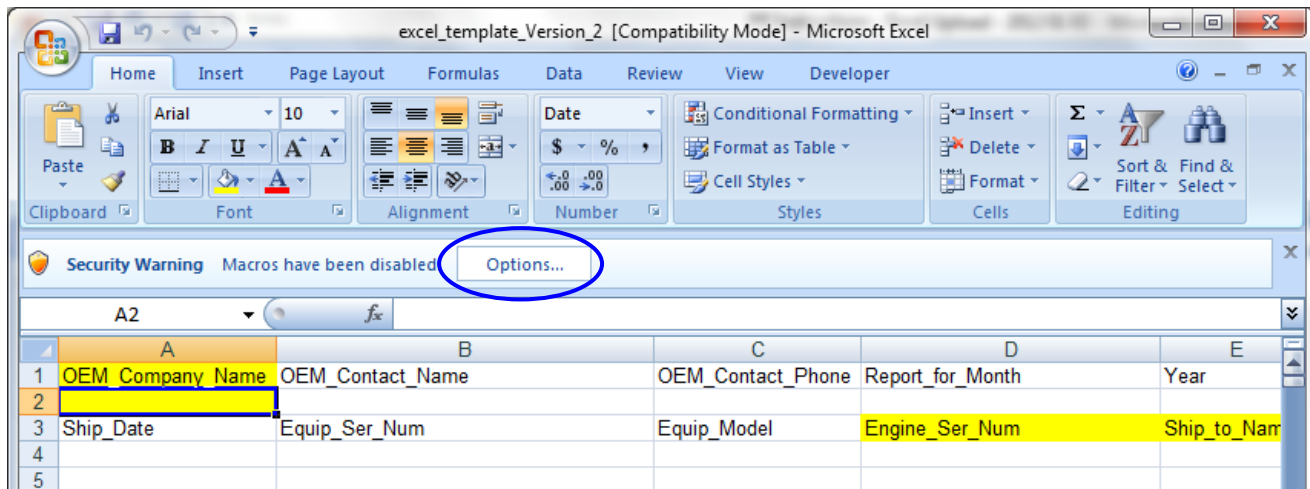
excel_template_Version_2 [Compatibility Mode] - Microsoft Excel

Home Insert Page Layout Formulas Data Review View Developer

Paste
Clipboard
Arial 10
B I U A A
Font
Alignment
Date
$ % ,
.00 .00
Number
Conditional Formatting
Format as Table
Cell Styles
Styles
Insert
Delete
Format
Cells
Σ
Sort & Filter
Find & Select
Editing

Security Warning Macros have been disabled. Options...

A2 $f_x$

| | A | B | C | D | E |
|---|---|---|---|---|---|
| 1 | OEM_Company_Name | OEM_Contact_Name | OEM_Contact_Phone | Report_for_Month | Year |
| 2 | | | | | |
| 3 | Ship_Date | Equip_Ser_Num | Equip_Model | Engine_Ser_Num | Ship_to_Nam |
| 4 | | | | | |
| 5 | | | | | |